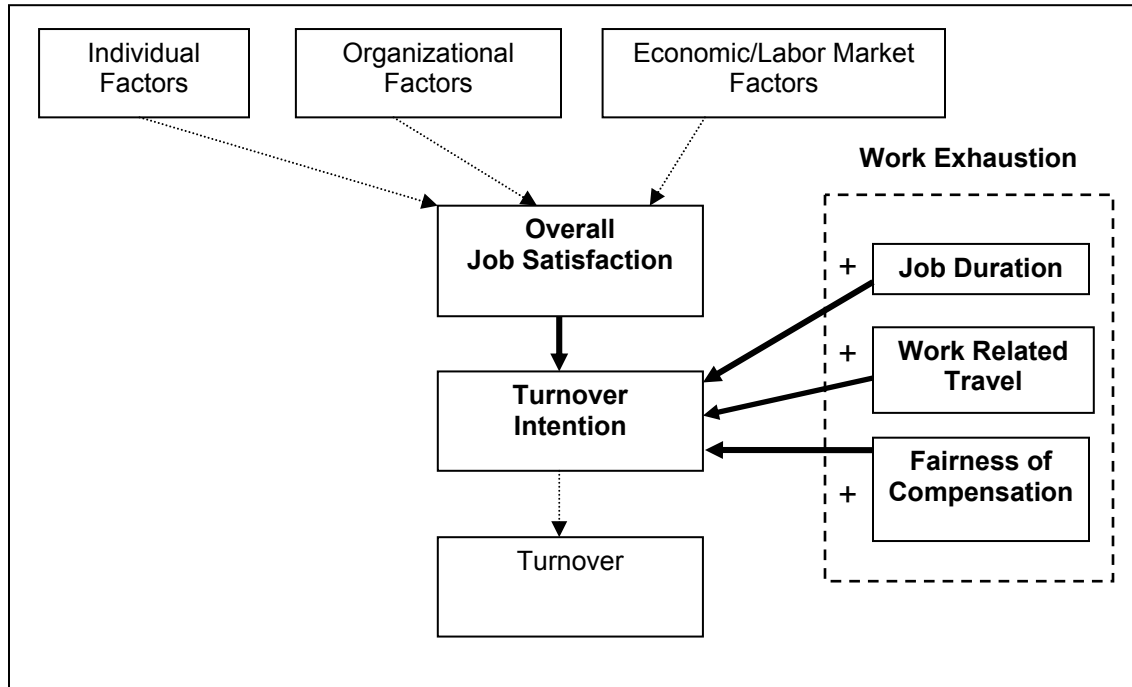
Individual Factors

Organizational Factors

Economic/Labor Market Factors

Work Exhaustion

Overall Job Satisfaction

+ Job Duration

Turnover Intention

+ Work Related Travel

Fairness of Compensation +

Turnover